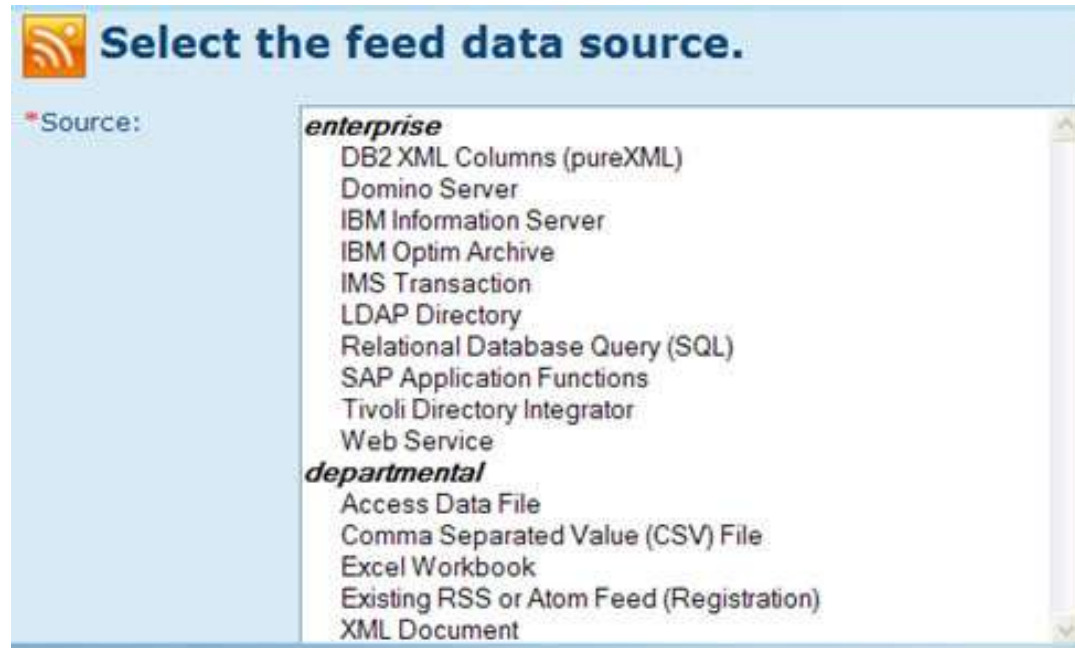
Select the feed data source.

*Source:

enterprise
DB2 XML Columns (pureXML)
Domino Server
IBM Information Server
IBM Optim Archive
IMS Transaction
LDAP Directory
Relational Database Query (SQL)
SAP Application Functions
Tivoli Directory Integrator
Web Service
departmental
Access Data File
Comma Separated Value (CSV) File
Excel Workbook
Existing RSS or Atom Feed (Registration)
XML Document